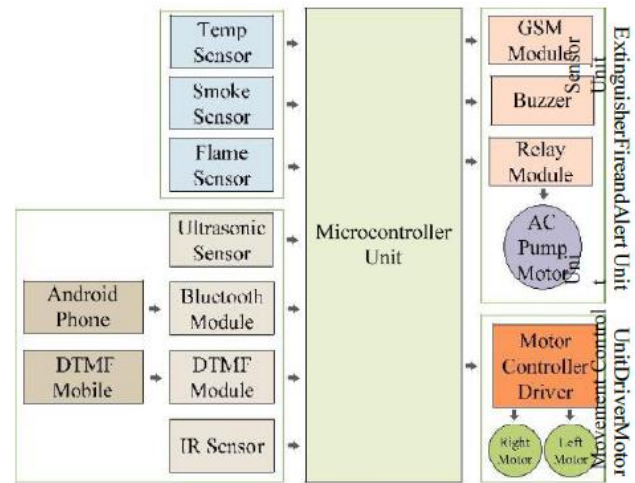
Temp Sensor

Smoke Sensor

Flame Sensor

Sensor Unit

Ultrasonic Sensor

Android Phone

Bluetooth Module

DTMF Mobile

DTMF Module

IR Sensor

Microcontroller Unit

GSM Module

Buzzer

Relay Module

AC Pump Motor

ExtinguisherFireandAlert Unit

Unit

Motor Controller Driver

Right Motor

Left Motor

Movement Control

UnitDriverMotor